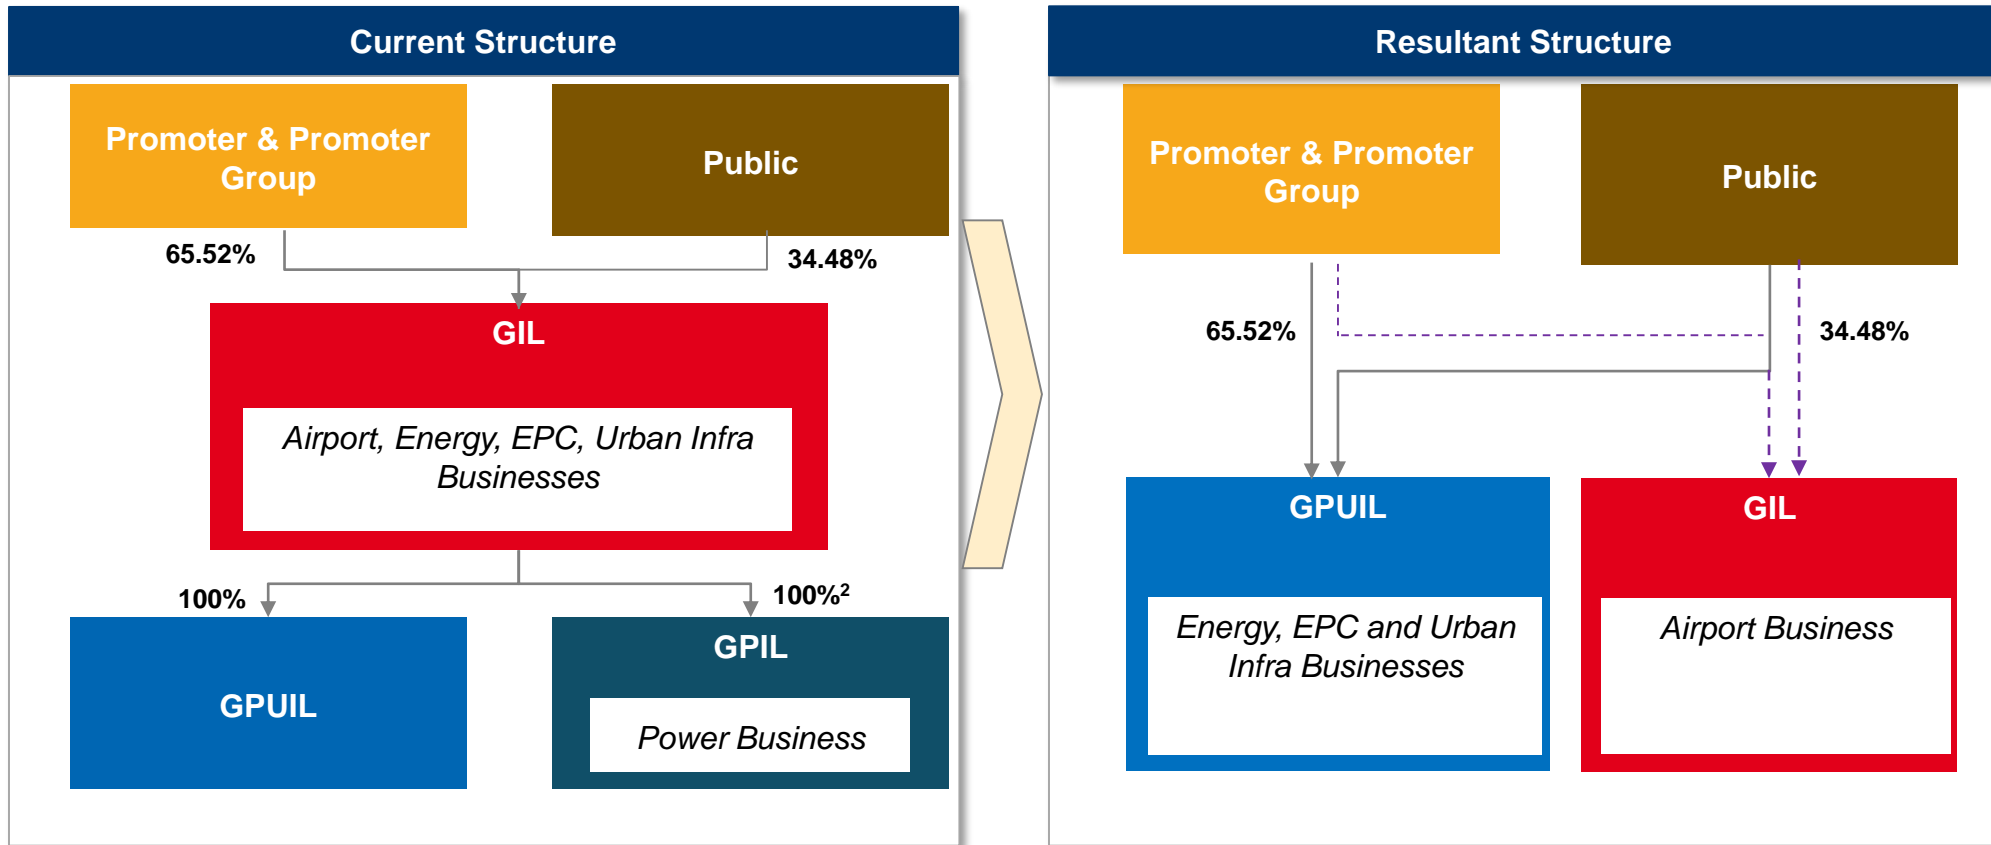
Current Structure

Promoter & Promoter Group

Public

65.52%

34.48%

GIL

Airport, Energy, EPC, Urban Infra Businesses

100%

$100\%^2$

GPUIL

GPIL

Power Business

Resultant Structure

Promoter & Promoter Group

Public

65.52%

34.48%

GPUIL

Energy, EPC and Urban Infra Businesses

GIL

Airport Business